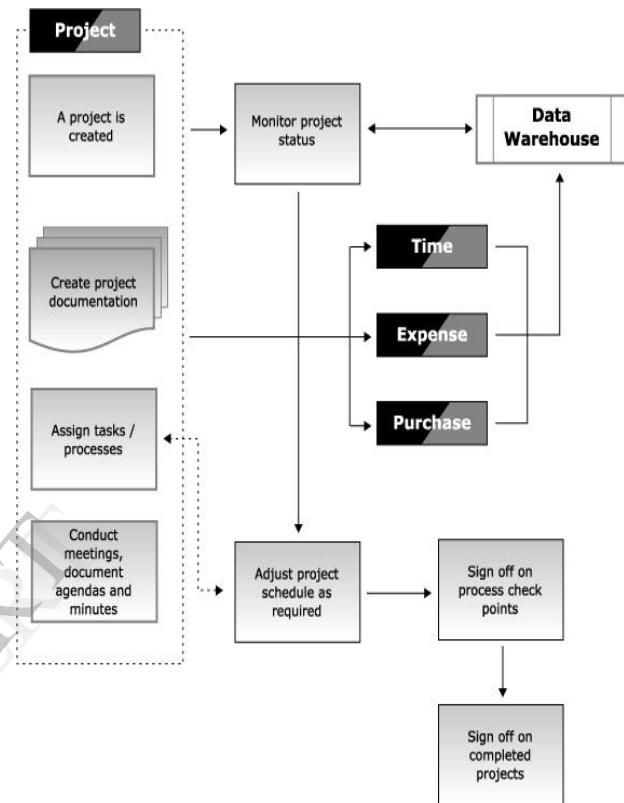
Project

A project is created

Create project documentation

Assign tasks / processes

Conduct meetings, document agendas and minutes

Monitor project status

Data Warehouse

Time

Expense

Purchase

Adjust project schedule as required

Sign off on process check points

Sign off on completed projects